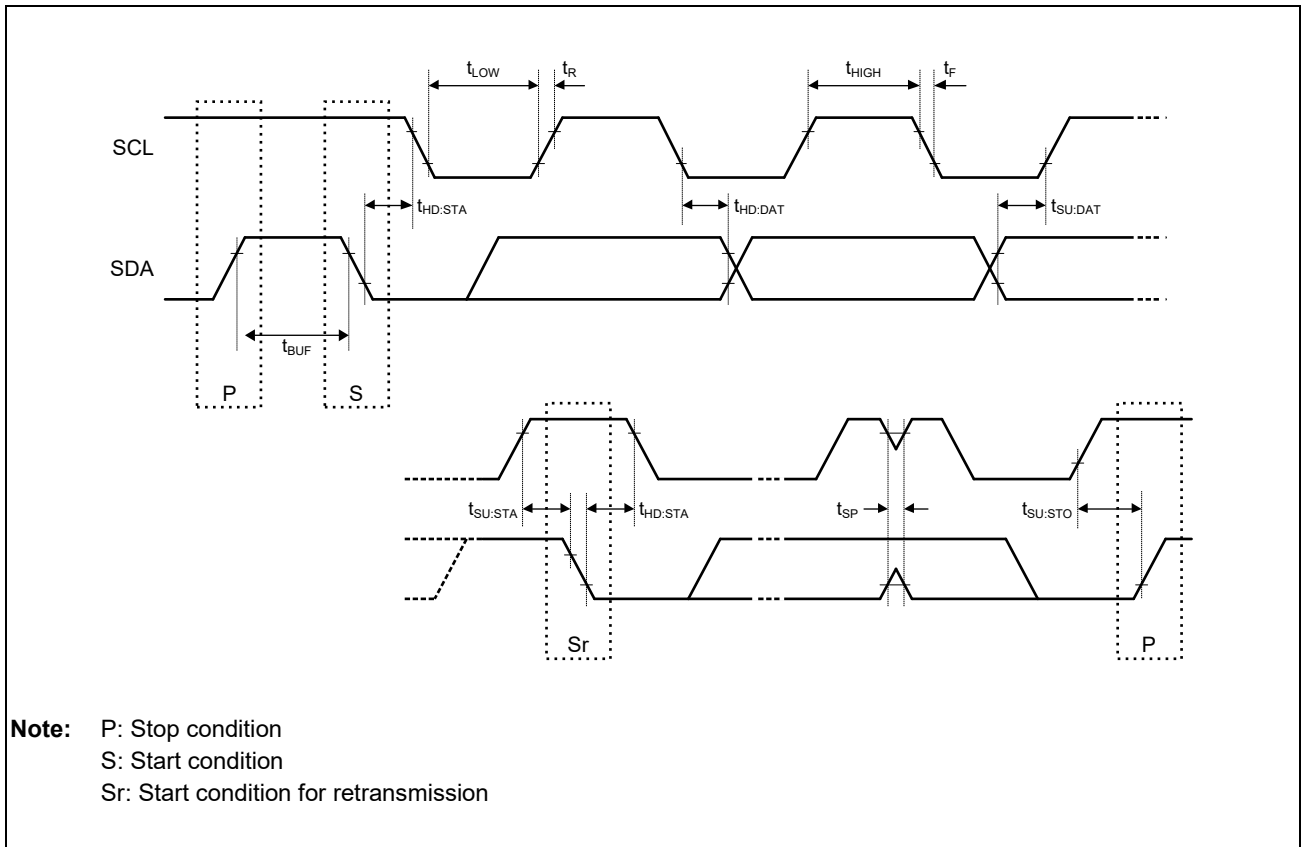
$t_{LOW}$ $t_R$ $t_{HIGH}$ $t_F$

SCL

$t_{HD:STA}$ $t_{HD:DAT}$ $t_{SU:DAT}$

SDA

$t_{BUF}$

P S

$t_{SU:STA}$ $t_{HD:STA}$ $t_{SP}$ $t_{SU:STO}$

Sr P

**Note:** P: Stop condition
S: Start condition
Sr: Start condition for retransmission